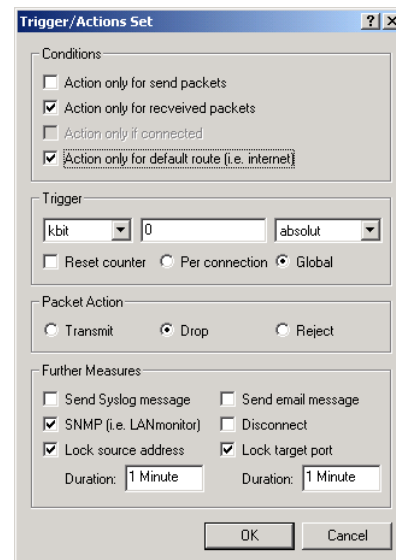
Trigger/Actions Set

? X

Conditions

Action only for send packets

Action only for recveived packets

Action only if connected

Action only for default route (i.e. internet)

Trigger

kbit

0

absolut

Reset counter

Per connection

Global

Packet Action

Transmit

Drop

Reject

Further Measures

Send Syslog message

Send email message

SNMP (i.e. LANmonitor)

Disconnect

Lock source address

Lock target port

Duration: 1 Minute

Duration: 1 Minute

OK

Cancel